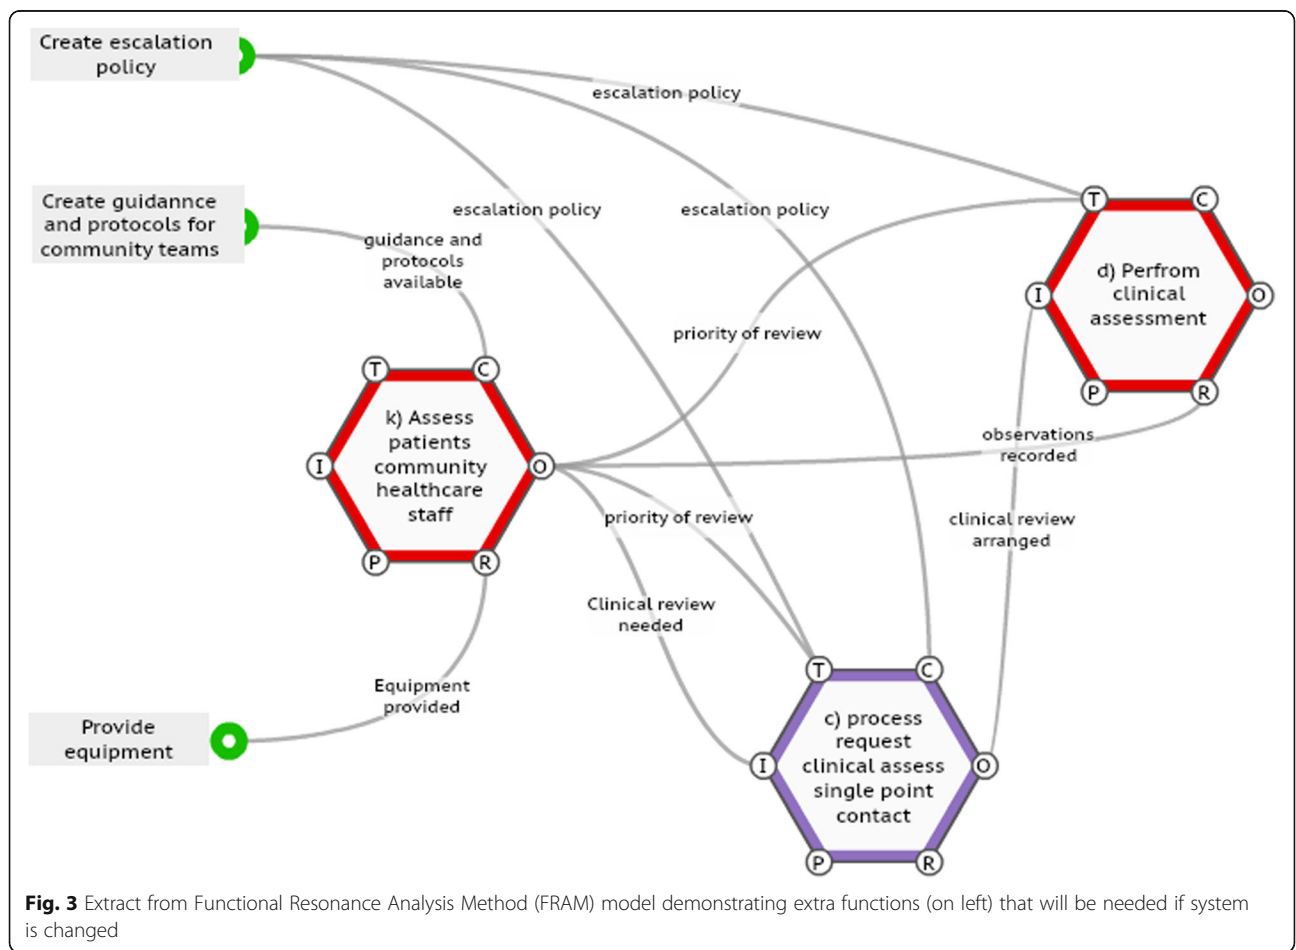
Create escalation policy

escalation policy

Create guidannce and protocols for community teams

escalation policy

escalation policy

guidance and protocols available

T C
d) Perfrom clinical assessment
I O
P R

priority of review

T C
k) Assess patients community healthcare staff
I O
P R

observations recorded

priority of review

clinical review arranged

Clinical review needed

Equipment provided

Provide equipment

T C
c) process request clinical assess single point contact
I O
P R

**Fig. 3** Extract from Functional Resonance Analysis Method (FRAM) model demonstrating extra functions (on left) that will be needed if system is changed